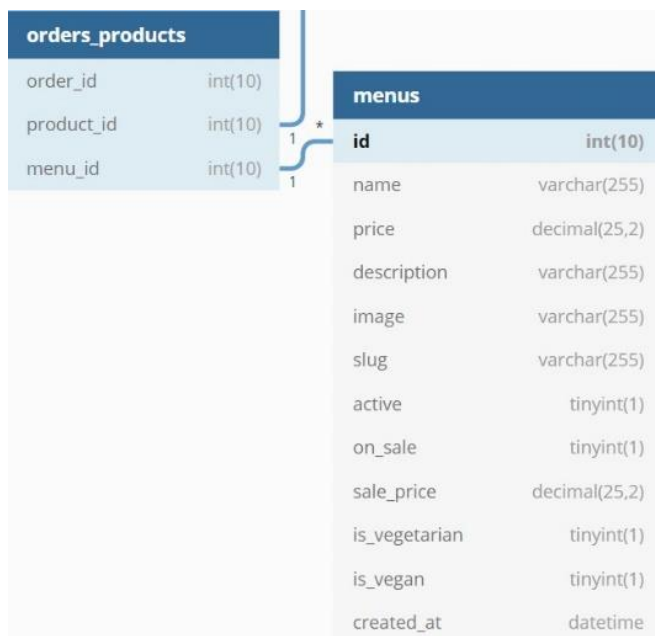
orders_products

| | |
|---|---|
| order_id | int(10) |
| product_id | int(10) |
| menu_id | int(10) |

1 *

1

menus

| | |
|---|---|
| id | int(10) |
| name | varchar(255) |
| price | decimal(25,2) |
| description | varchar(255) |
| image | varchar(255) |
| slug | varchar(255) |
| active | tinyint(1) |
| on_sale | tinyint(1) |
| sale_price | decimal(25,2) |
| is_vegetarian | tinyint(1) |
| is_vegan | tinyint(1) |
| created_at | datetime |